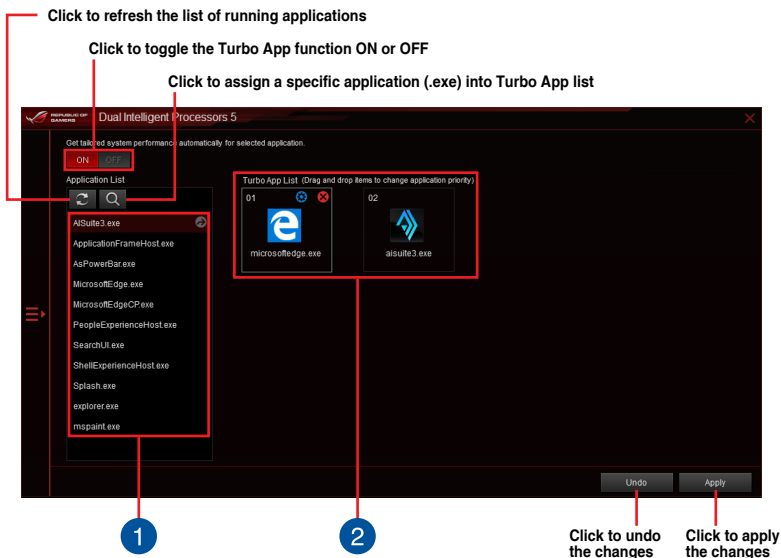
Click to refresh the list of running applications

Click to toggle the Turbo App function ON or OFF

Click to assign a specific application (.exe) into Turbo App list

REPUBLIC OF GAMERS

Dual Intelligent Processors 5

Get tailored system performance automatically for selected application.

ON OFF

Application List

AISuite3.exe

ApplicationFrameHost.exe

AsPowerBar.exe

MicrosoftEdge.exe

MicrosoftEdgeCP.exe

PeopleExperienceHost.exe

SearchUI.exe

ShellExperienceHost.exe

Splash.exe

explorer.exe

mspaint.exe

Turbo App List (Drag and drop items to change application priority)

01

microsoftedge.exe

02

aisuite3.exe

Undo

Apply

1

2

Click to undo the changes

Click to apply the changes